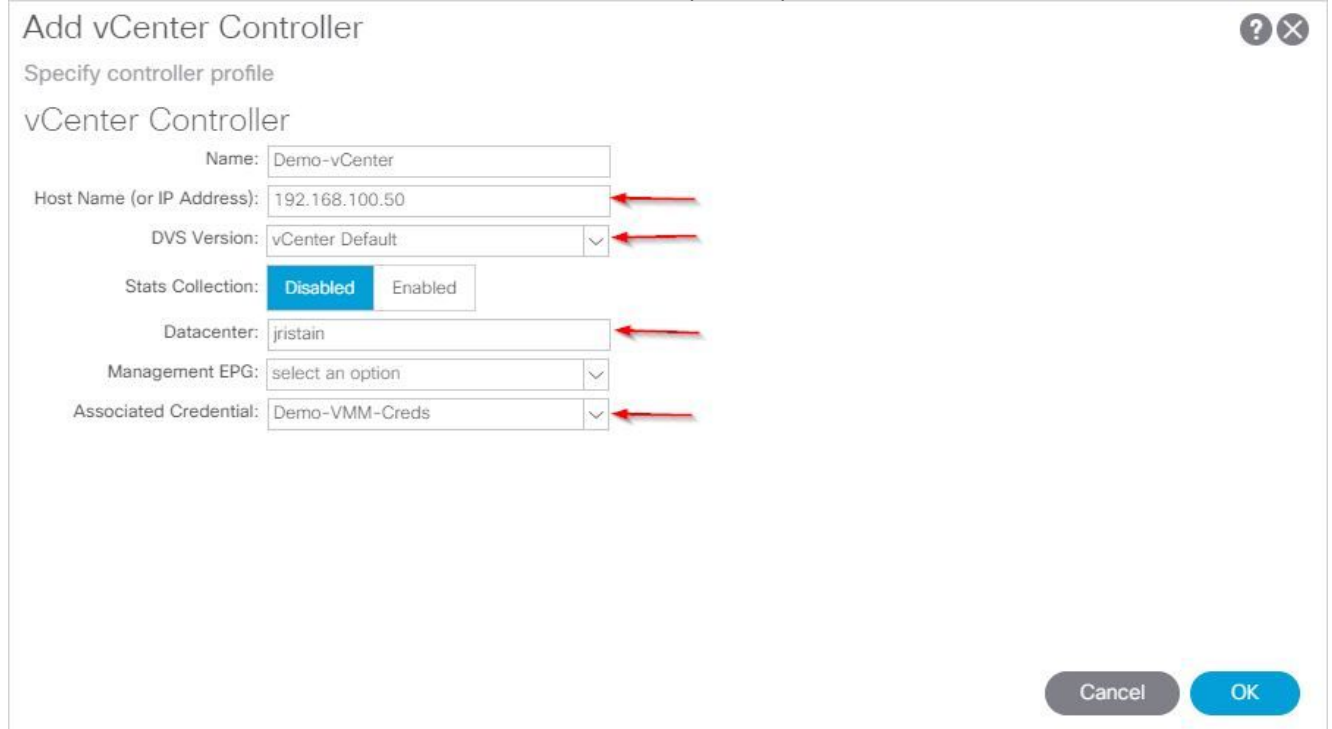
Add vCenter Controller

Specify controller profile

vCenter Controller

Name: Demo-vCenter

Host Name (or IP Address): 192.168.100.50

DVS Version: vCenter Default

Stats Collection: Disabled Enabled

Datacenter: jristain

Management EPG: select an option

Associated Credential: Demo-VMM-Creds

Cancel OK